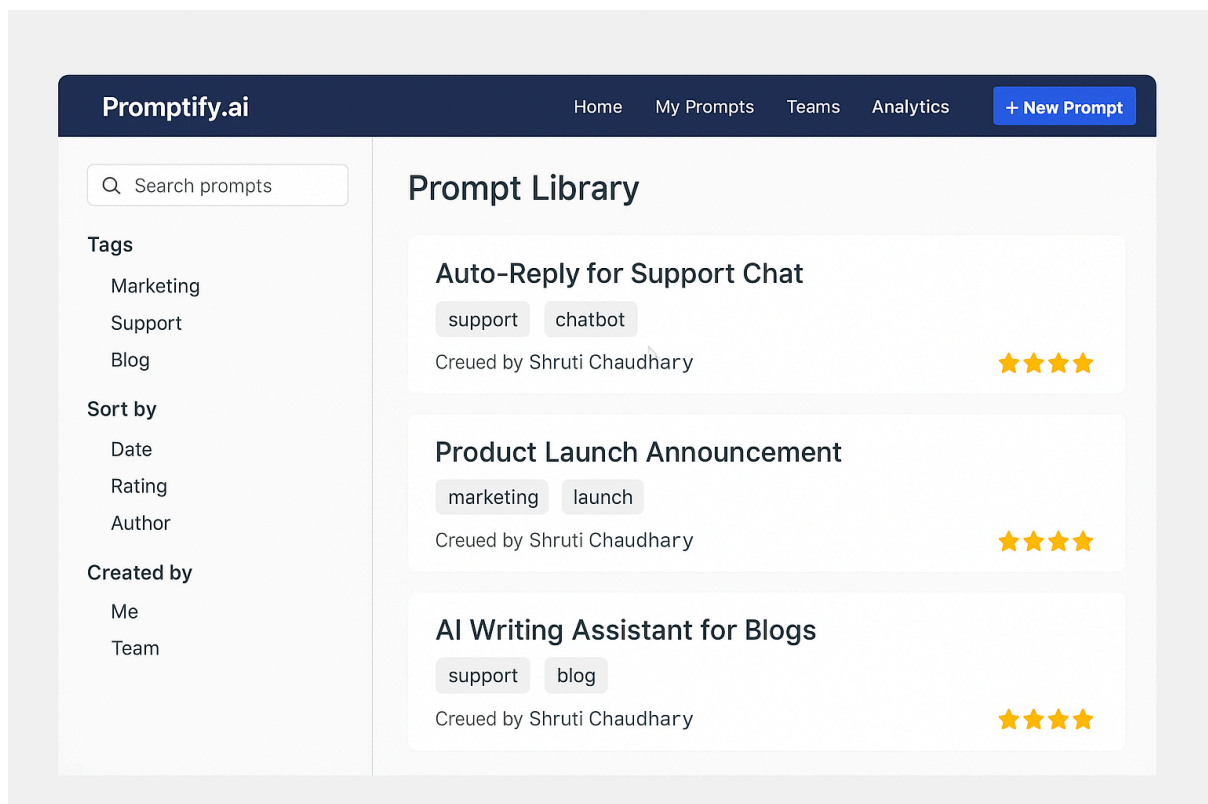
Promptify.ai

Home My Prompts Teams Analytics + New Prompt

Search prompts

Tags

Marketing

Support

Blog

Sort by

Date

Rating

Author

Created by

Me

Team

Prompt Library

Auto-Reply for Support Chat

support chatbot

Creued by Shruti Chaudhary

Product Launch Announcement

marketing launch

Creued by Shruti Chaudhary

AI Writing Assistant for Blogs

support blog

Creued by Shruti Chaudhary